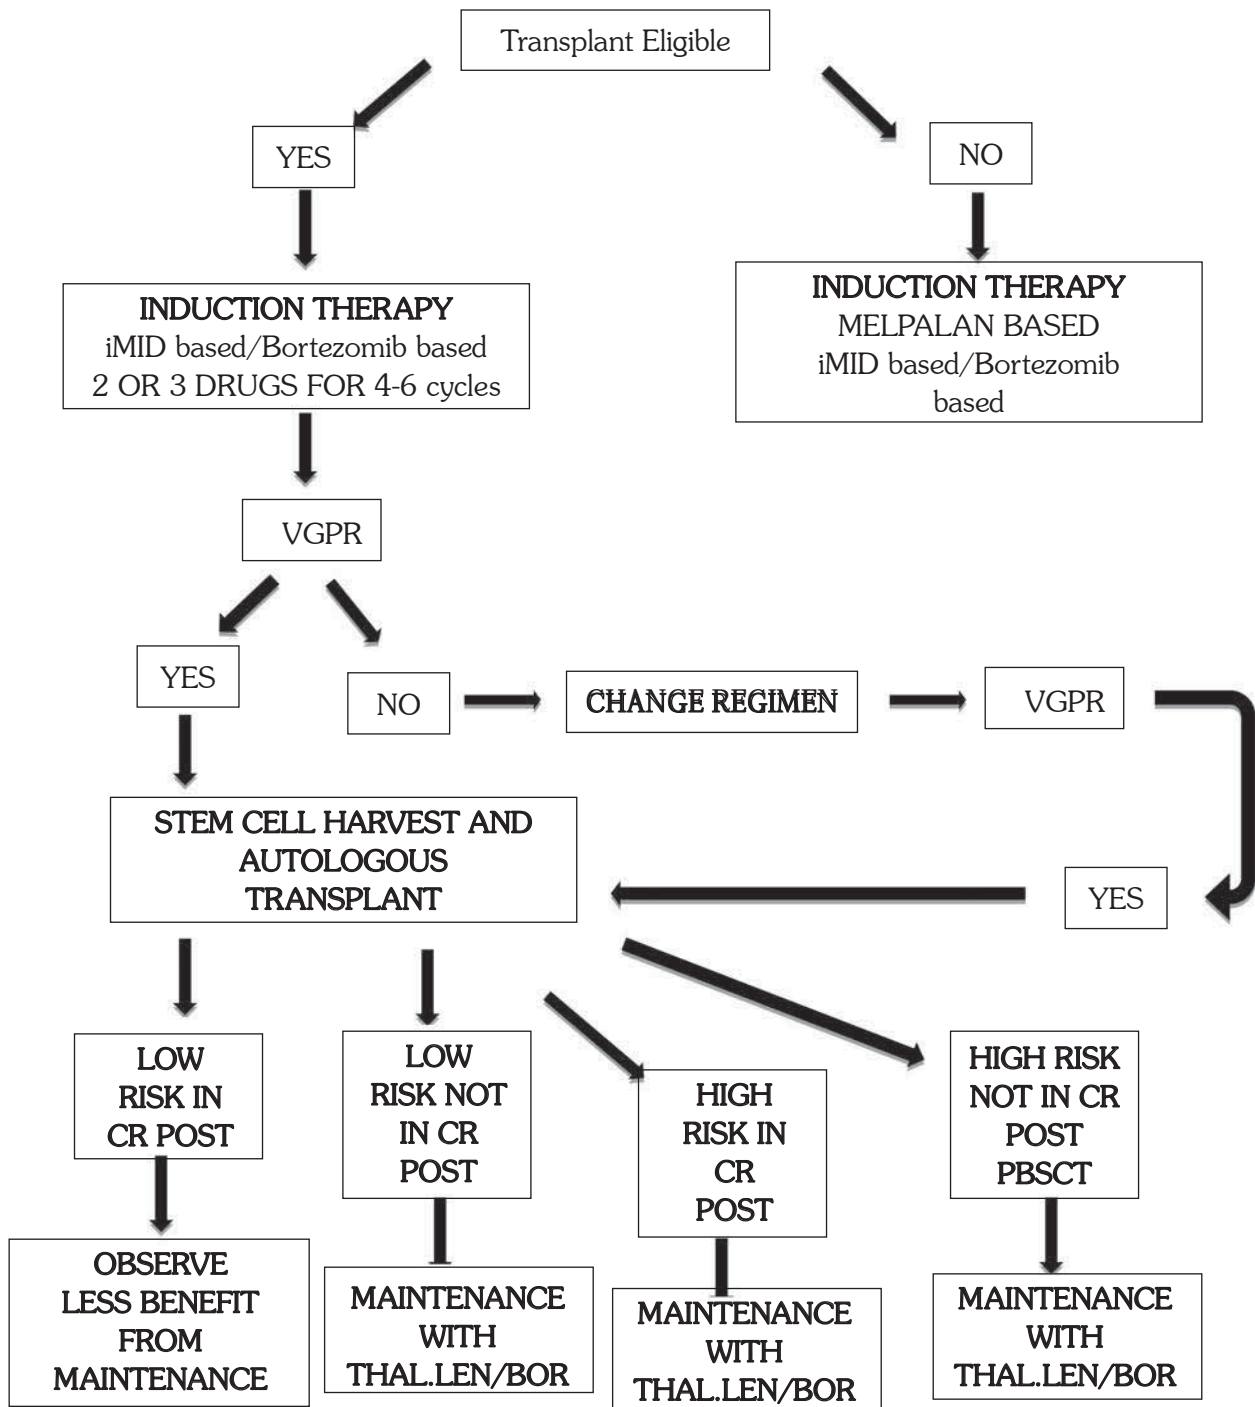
Transplant Eligible

YES

NO

INDUCTION THERAPY
iMID based/Bortezomib based
2 OR 3 DRUGS FOR 4-6 cycles

INDUCTION THERAPY
MELPALAN BASED
iMID based/Bortezomib based

VGPR

YES

NO

CHANGE REGIMEN

VGPR

STEM CELL HARVEST AND AUTOLOGOUS TRANSPLANT

YES

LOW RISK IN CR POST

LOW RISK NOT IN CR POST

HIGH RISK IN CR POST

HIGH RISK NOT IN CR POST PBSCT

OBSERVE LESS BENEFIT FROM MAINTENANCE

MAINTENANCE WITH THAL.LEN/BOR

MAINTENANCE WITH THAL.LEN/BOR

MAINTENANCE WITH THAL.LEN/BOR